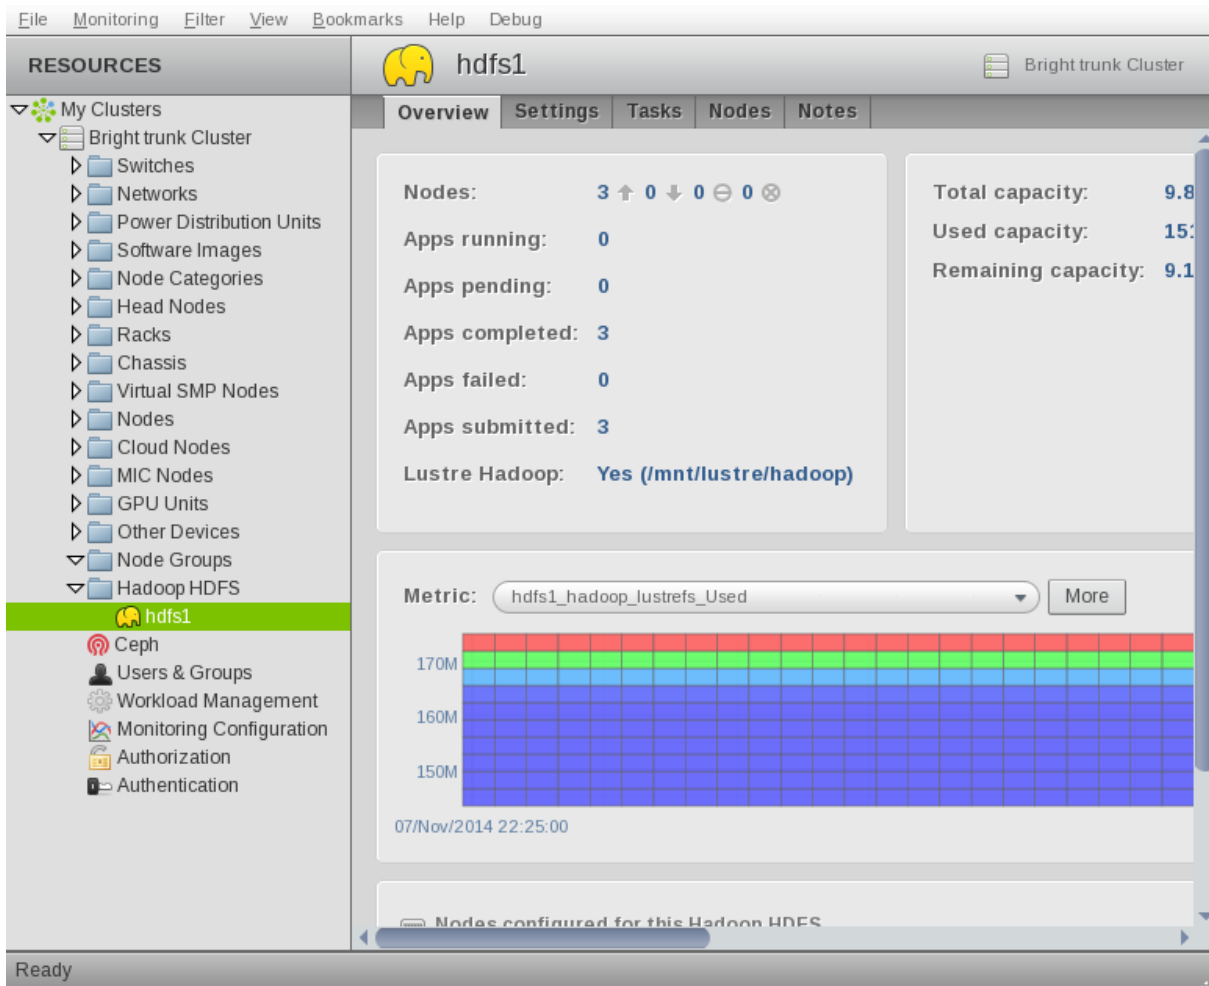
File Monitoring Filter View Bookmarks Help Debug

RESOURCES

My Clusters
Bright trunk Cluster
Switches
Networks
Power Distribution Units
Software Images
Node Categories
Head Nodes
Racks
Chassis
Virtual SMP Nodes
Nodes
Cloud Nodes
MIC Nodes
GPU Units
Other Devices
Node Groups
Hadoop HDFS
hdfs1
Ceph
Users & Groups
Workload Management
Monitoring Configuration
Authorization
Authentication

hdfs1

Bright trunk Cluster

Overview Settings Tasks Nodes Notes

Nodes: 3 0 0 0
Apps running: 0
Apps pending: 0
Apps completed: 3
Apps failed: 0
Apps submitted: 3
Lustre Hadoop: Yes (/mnt/lustre/hadoop)

Total capacity: 9.8
Used capacity: 15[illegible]
Remaining capacity: 9.1

Metric: hdfs1_hadoop_lustrefs_Used More

170M
160M
150M

07/Nov/2014 22:25:00

Nodes configured for this Hadoop HDFS

Ready